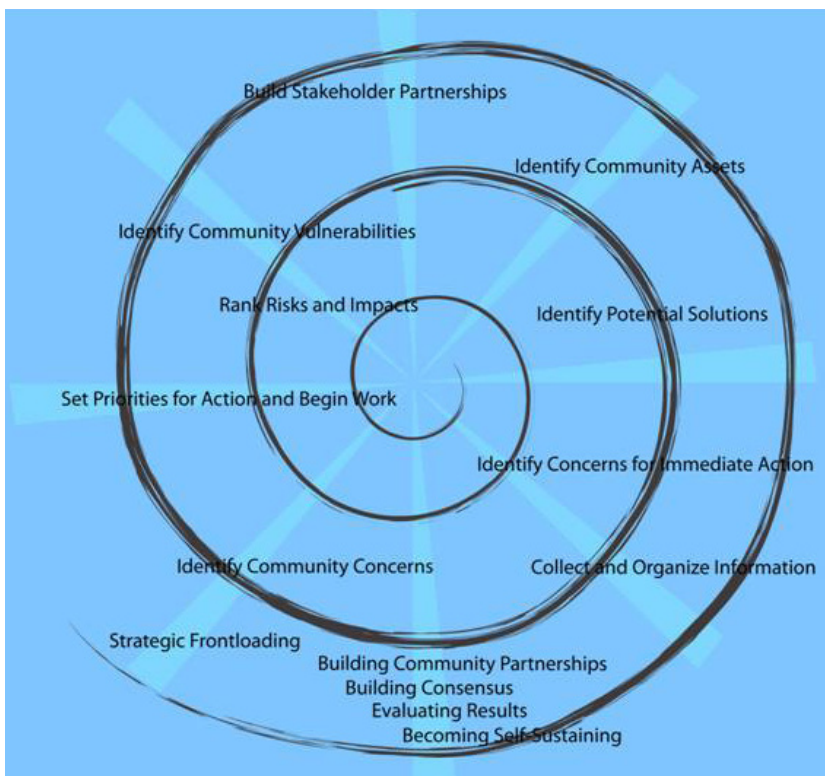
Build Stakeholder Partnerships

Identify Community Assets

Identify Community Vulnerabilities

Rank Risks and Impacts

Identify Potential Solutions

Set Priorities for Action and Begin Work

Identify Concerns for Immediate Action

Identify Community Concerns

Collect and Organize Information

Strategic Frontloading

Building Community Partnerships
Building Consensus
Evaluating Results
Becoming Self-Sustaining